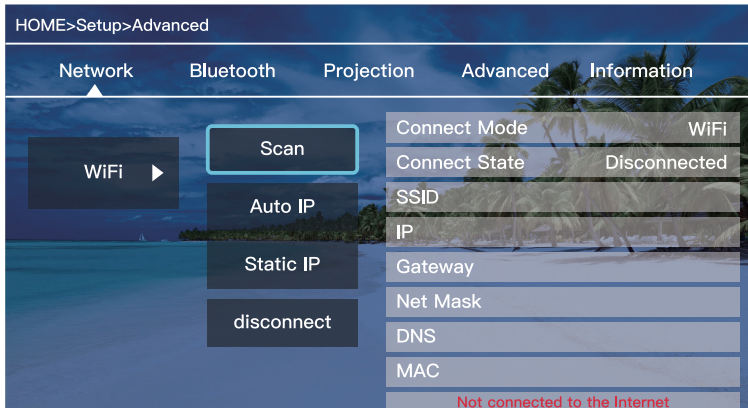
HOME>Setup>Advanced

Network Bluetooth Projection Advanced Information

WiFi

Scan

Auto IP

Static IP

disconnect

| Connect Mode | WiFi |
|---|---|
| Connect State | Disconnected |
| SSID | |
| IP | |
| Gateway | |
| Net Mask | |
| DNS | |
| MAC | |

Not connected to the Internet